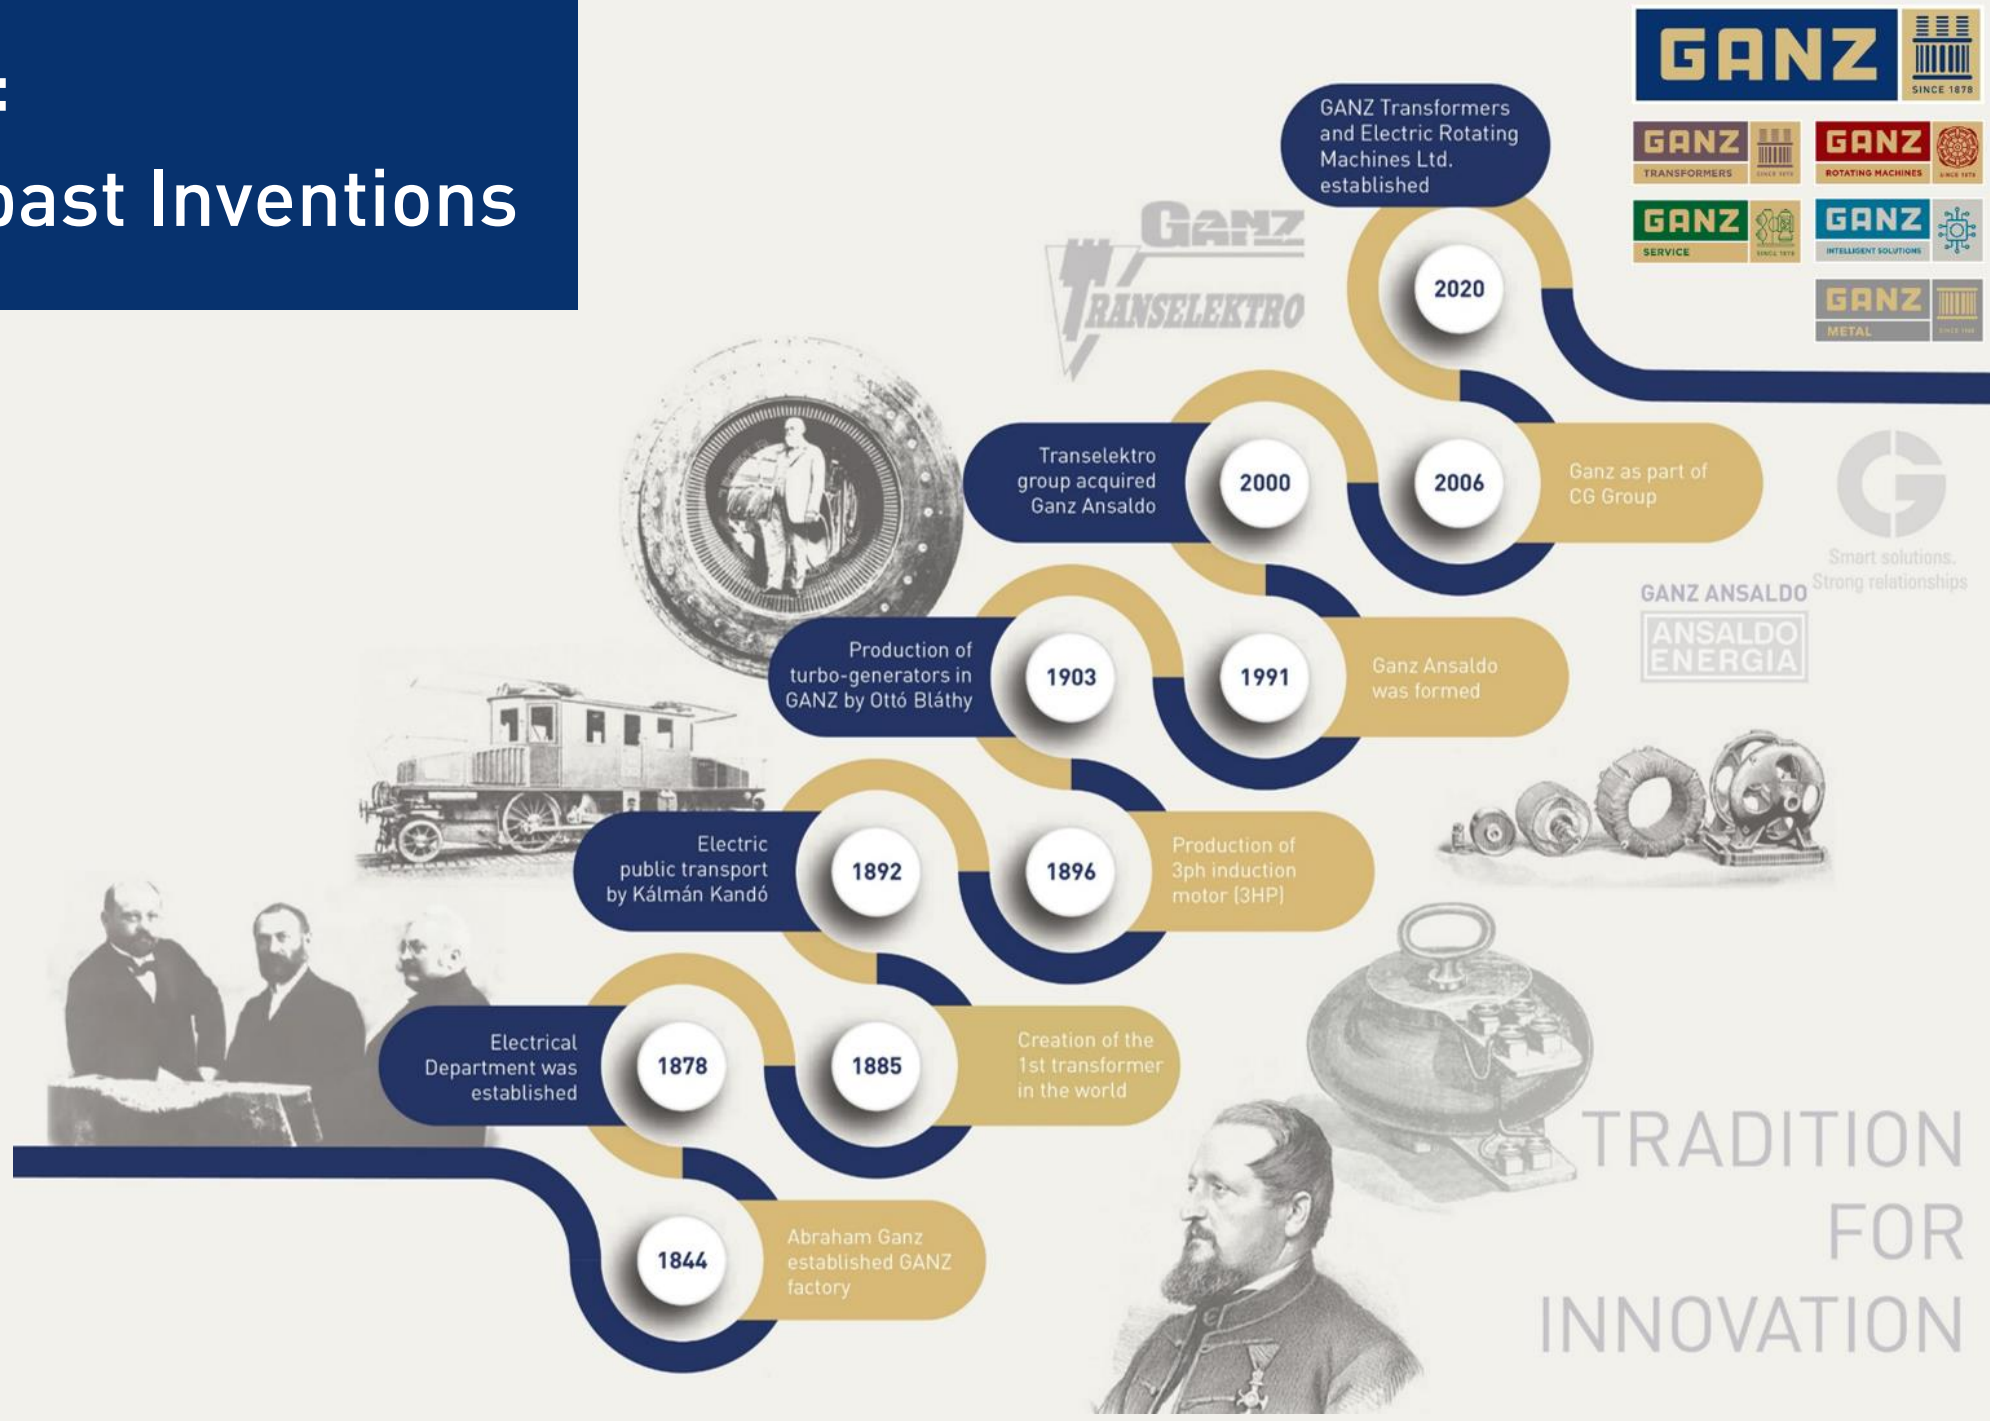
:
past Inventions

GANZ SINCE 1878

GANZ TRANSFORMERS

GANZ ROTATING MACHINES

GANZ SERVICE

GANZ INTELLIGENT SOLUTIONS

GANZ METAL

GANZ TRANSELEKTRO

GANZ Transformers and Electric Rotating Machines Ltd. established

2020

Transelektro group acquired Ganz Ansaldo

2000

2006

Ganz as part of CG Group

Smart solutions. Strong relationships

GANZ ANSALDO

ANSALDO ENERGIA

Production of turbo-generators in GANZ by Ottó Bláthy

1903

1991

Ganz Ansaldo was formed

Electric public transport by Kálmán Kandó

1892

1896

Production of 3ph induction motor (3HP)

Electrical Department was established

1878

1885

Creation of the 1st transformer in the world

1844

Abraham Ganz established GANZ factory

TRADITION FOR INNOVATION